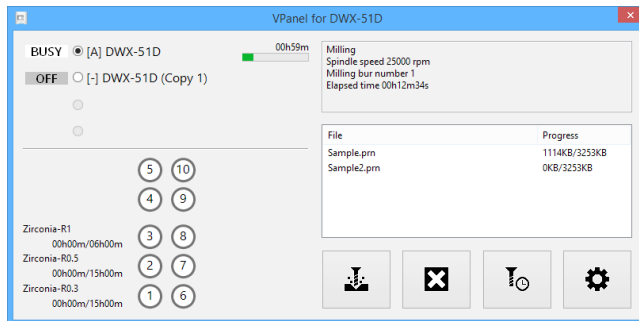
VPanel for DWX-51D

BUSY [A] DWX-51D

00h59m

OFF [-] DWX-51D (Copy 1)

Milling
Spindle speed 25000 rpm
Milling bur number 1
Elapsed time 00h12m34s

| File | Progress |
|---|---|
| Sample.prn | 1114KB/3253KB |
| Sample2.prn | 0KB/3253KB |

5 10
4 9

Zirconia-R1
00h00m/06h00m
3 8

Zirconia-R0.5
00h00m/15h00m
2 7

Zirconia-R0.3
00h00m/15h00m
1 6